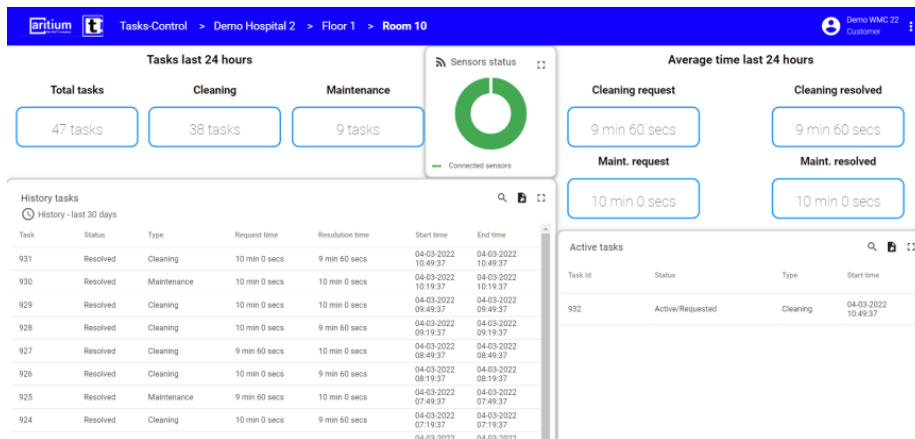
aritium tt Tasks-Control > Demo Hospital 2 > Floor 1 > Room 10

Demo WMC 22
Customer

Tasks last 24 hours

Total tasks
47 tasks

Cleaning
38 tasks

Maintenance
9 tasks

Sensors status

Connected sensors

Average time last 24 hours

Cleaning request
9 min 60 secs

Cleaning resolved
9 min 60 secs

Maint. request
10 min 0 secs

Maint. resolved
10 min 0 secs

History tasks
History - last 30 days

| Task | Status | Type | Request time | Resolution time | Start time | End time |
|---|---|---|---|---|---|---|
| 931 | Resolved | Cleaning | 10 min 0 secs | 9 min 60 secs | 04-03-2022 10:49:37 | 04-03-2022 10:49:37 |
| 930 | Resolved | Maintenance | 10 min 0 secs | 10 min 0 secs | 04-03-2022 10:19:37 | 04-03-2022 10:19:37 |
| 929 | Resolved | Cleaning | 10 min 0 secs | 10 min 0 secs | 04-03-2022 09:49:37 | 04-03-2022 09:49:37 |
| 928 | Resolved | Cleaning | 10 min 0 secs | 9 min 60 secs | 04-03-2022 09:19:37 | 04-03-2022 09:19:37 |
| 927 | Resolved | Cleaning | 9 min 60 secs | 10 min 0 secs | 04-03-2022 08:49:37 | 04-03-2022 08:49:37 |
| 926 | Resolved | Cleaning | 10 min 0 secs | 9 min 60 secs | 04-03-2022 08:19:37 | 04-03-2022 08:19:37 |
| 925 | Resolved | Maintenance | 9 min 60 secs | 10 min 0 secs | 04-03-2022 07:49:37 | 04-03-2022 07:49:37 |
| 924 | Resolved | Cleaning | 10 min 0 secs | 9 min 60 secs | 04-03-2022 07:19:37 | 04-03-2022 07:19:37 |

Active tasks

| Task Id | Status | Type | Start time |
|---|---|---|---|
| 932 | Active/Requested | Cleaning | 04-03-2022 10:49:37 |